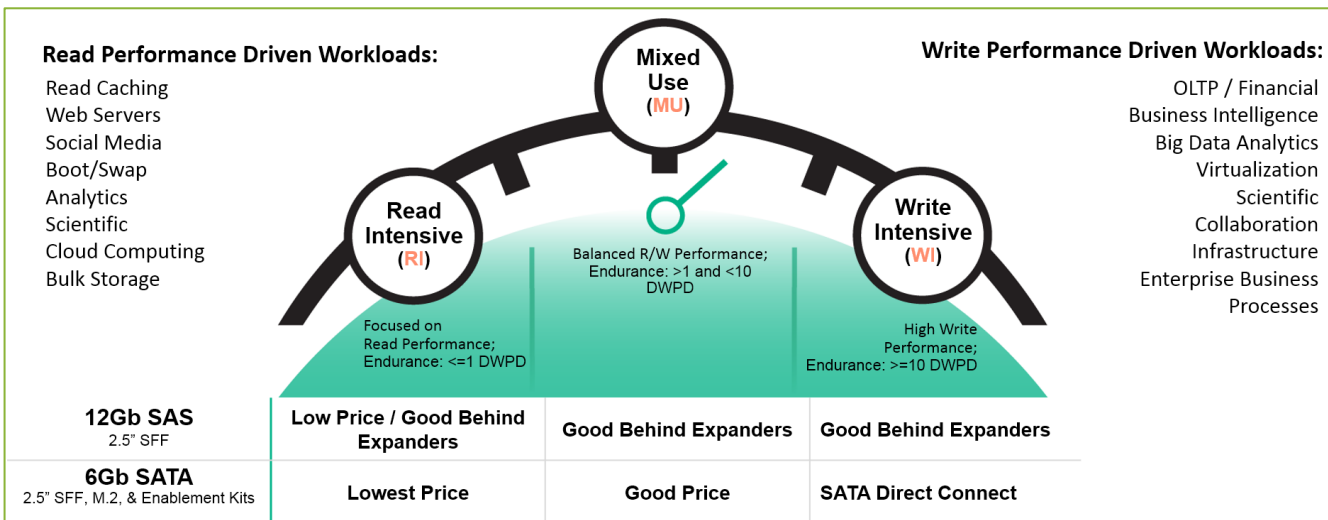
Read Performance Driven Workloads:
Read Caching
Web Servers
Social Media
Boot/Swap
Analytics
Scientific
Cloud Computing
Bulk Storage

Mixed Use (MU)

Write Performance Driven Workloads:
OLTP / Financial
Business Intelligence
Big Data Analytics
Virtualization
Scientific
Collaboration
Infrastructure
Enterprise Business Processes

Read Intensive (RI)

Write Intensive (WI)

Balanced R/W Performance; Endurance: >1 and <10 DWPD

Focused on Read Performance; Endurance: <=1 DWPD

High Write Performance; Endurance: >=10 DWPD

| 12Gb SAS 2.5" SFF | Low Price / Good Behind Expanders | Good Behind Expanders | Good Behind Expanders |
|---|---|---|---|
| 6Gb SATA 2.5" SFF, M.2, & Enablement Kits | Lowest Price | Good Price | SATA Direct Connect |